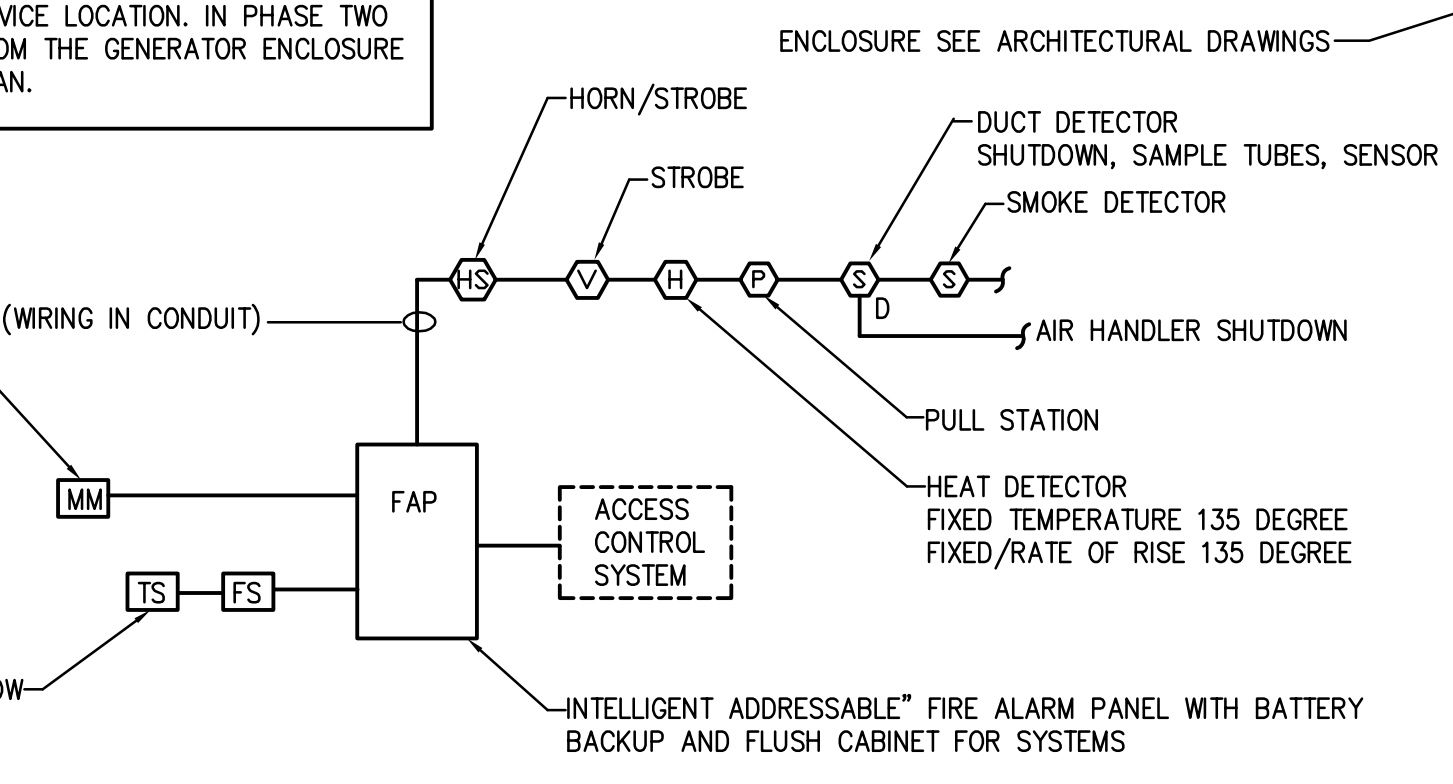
VICE LOCATION. IN PHASE TWO
OM THE GENERATOR ENCLOSURE
AN.

ENCLOSURE SEE ARCHITECTURAL DRAWINGS

HORN/STROBE

DUCT DETECTOR
SHUTDOWN, SAMPLE TUBES, SENSOR

STROBE

SMOKE DETECTOR

(WIRING IN CONDUIT)

HS

V

H

P

S

S

D

AIR HANDLER SHUTDOWN

PULL STATION

HEAT DETECTOR
FIXED TEMPERATURE 135 DEGREE
FIXED/RATE OF RISE 135 DEGREE

MM

FAP

ACCESS
CONTROL
SYSTEM

TS

FS

OW

INTELLIGENT ADDRESSABLE" FIRE ALARM PANEL WITH BATTERY BACKUP AND FLUSH CABINET FOR SYSTEMS